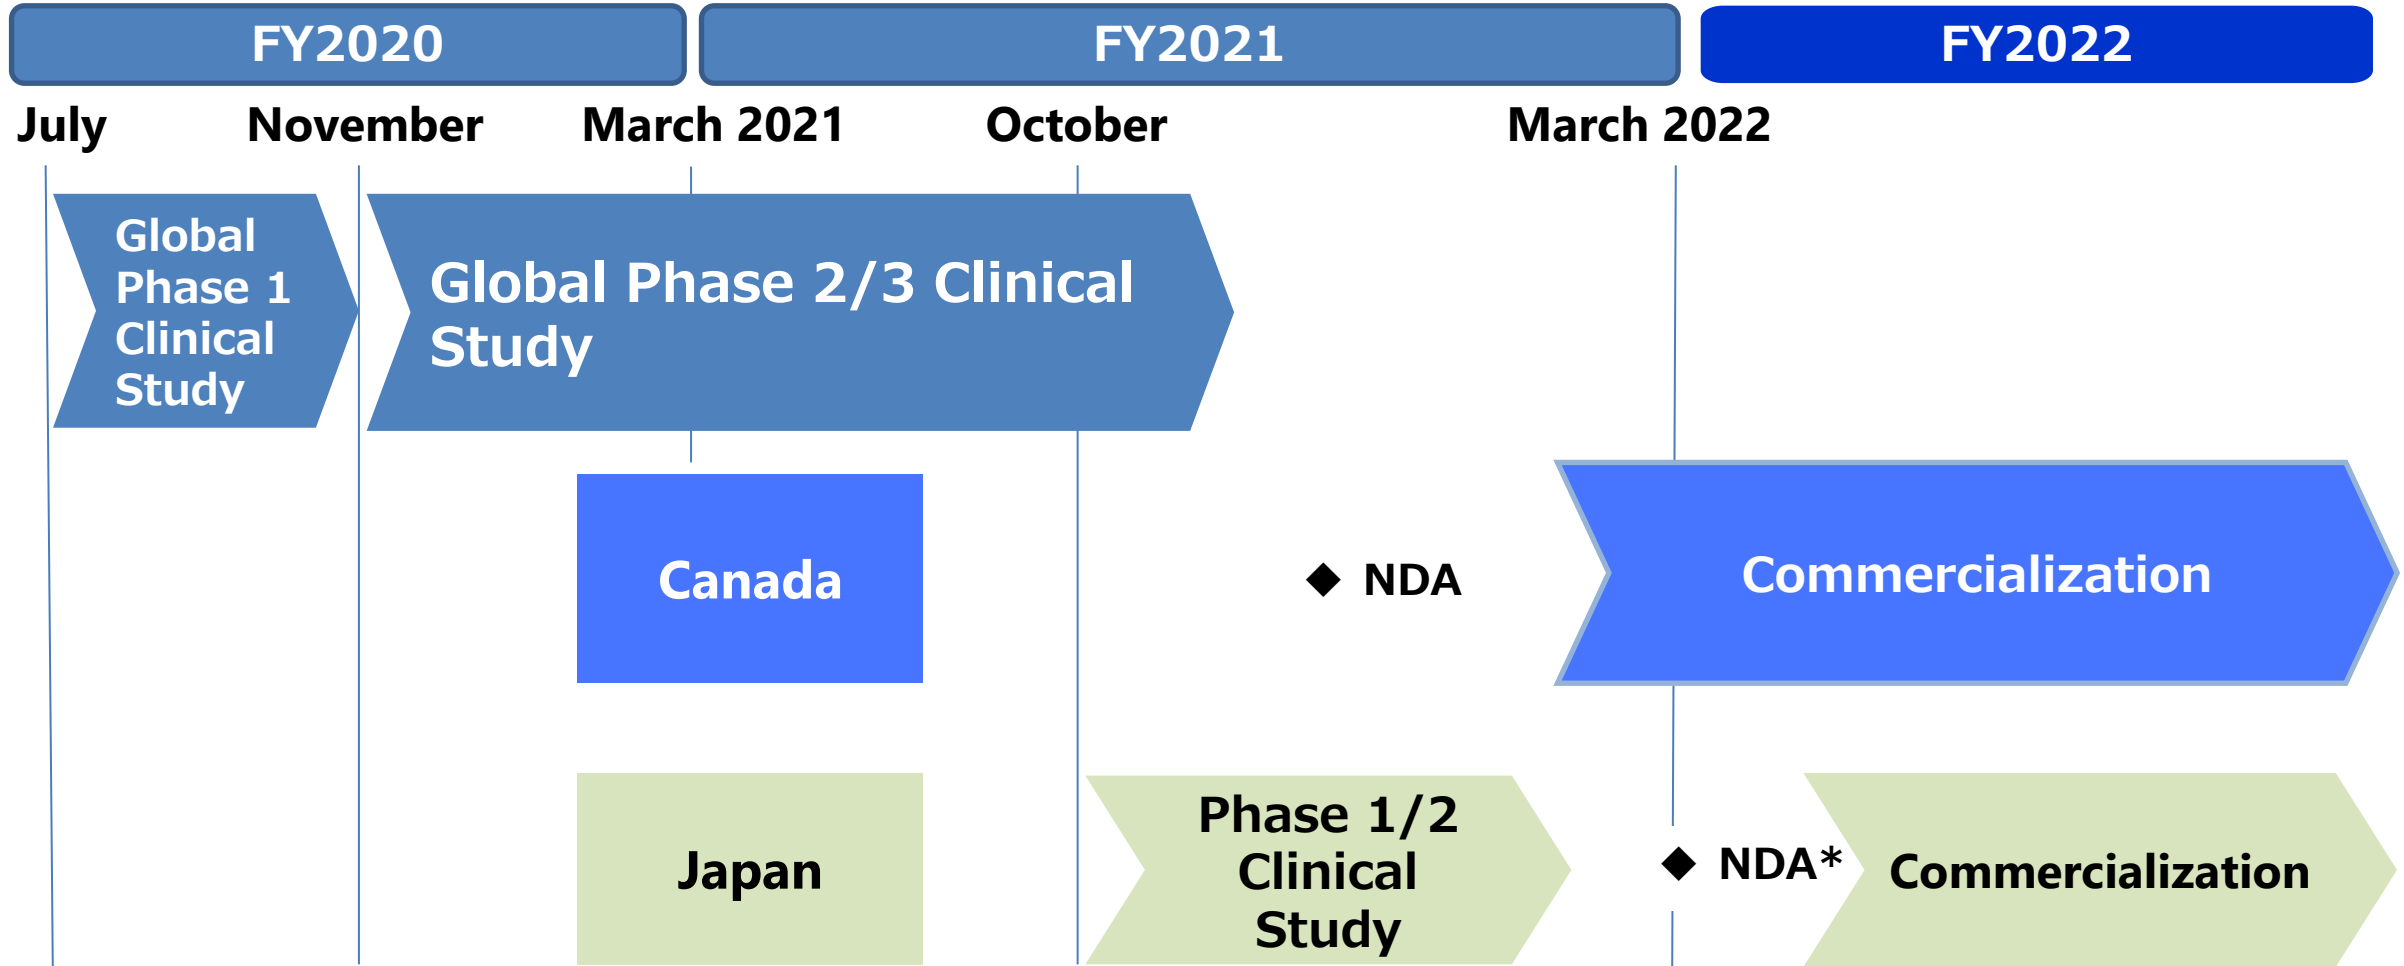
FY2020

FY2021

FY2022

July

November

March 2021

October

March 2022

Global Phase 1 Clinical Study

Global Phase 2/3 Clinical Study

Canada

◆ NDA

Commercialization

Japan

Phase 1/2 Clinical Study

◆ NDA*

Commercialization